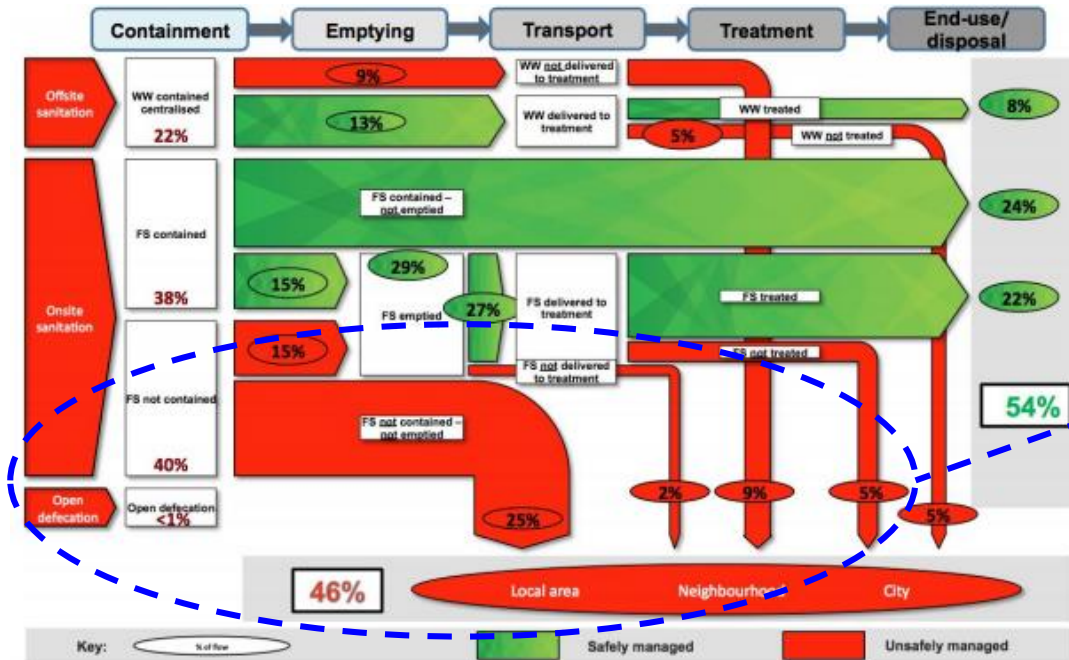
Containment
Emptying
Transport
Treatment
End-use/ disposal

Offsite sanitation
WW contained centralised
22%
9%
WW not delivered to treatment
13%
WW delivered to treatment
WW treated
8%
5%
WW not treated

Onsite sanitation
FS contained
38%
FS contained – not emptied
24%
15%
29%
FS emptied
27%
FS delivered to treatment
FS treated
22%
FS not contained
40%
15%
FS not delivered to treatment
FS not treated
FS not contained – not emptied
54%

Open defecation
Open defecation
<1%
25%
2%
9%
5%
5%

46%
Local area
Neighbourho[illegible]
City

Key:
% of flow
Safely managed
Unsafely managed